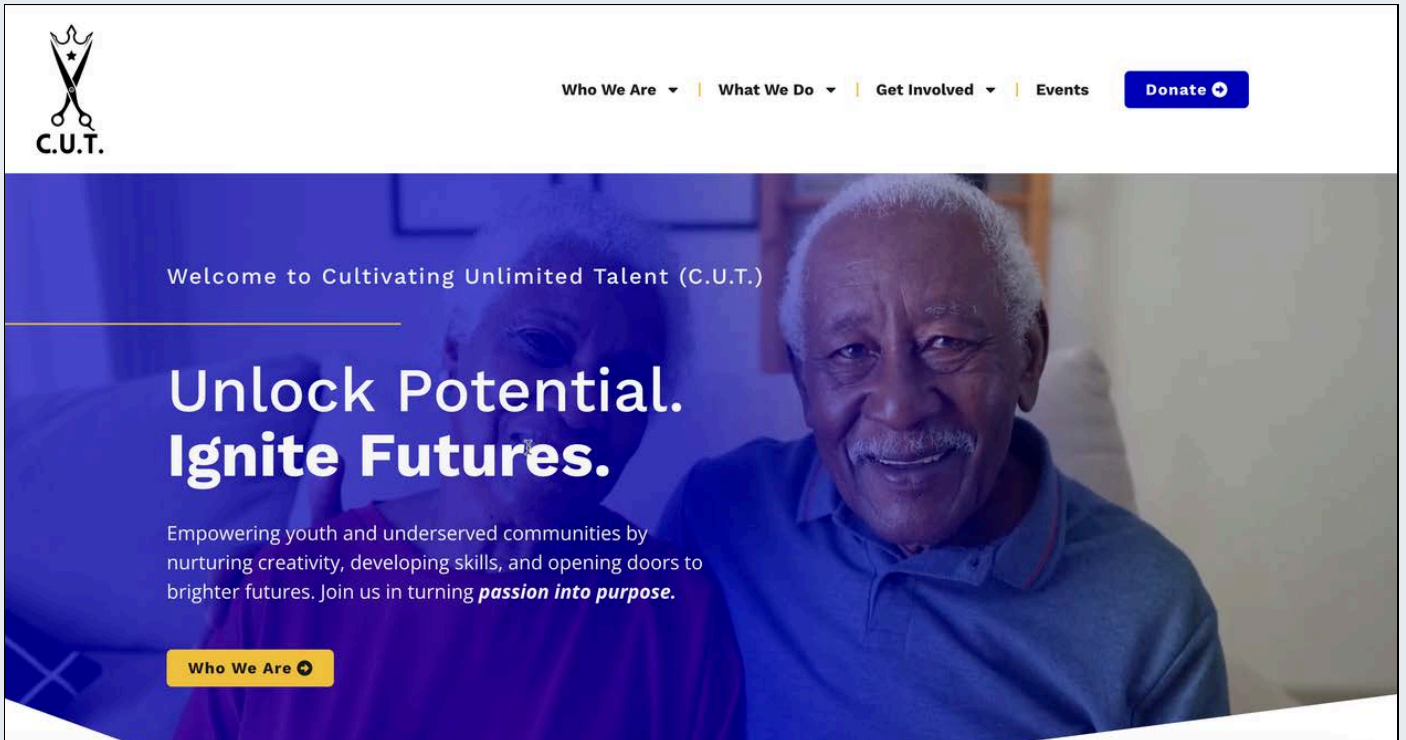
C.U.T.

Who We Are | What We Do | Get Involved | Events

Donate

Welcome to Cultivating Unlimited Talent (C.U.T.)

Unlock Potential.
Ignite Futures.

Empowering youth and underserved communities by nurturing creativity, developing skills, and opening doors to brighter futures. Join us in turning ***passion into purpose.***

Who We Are